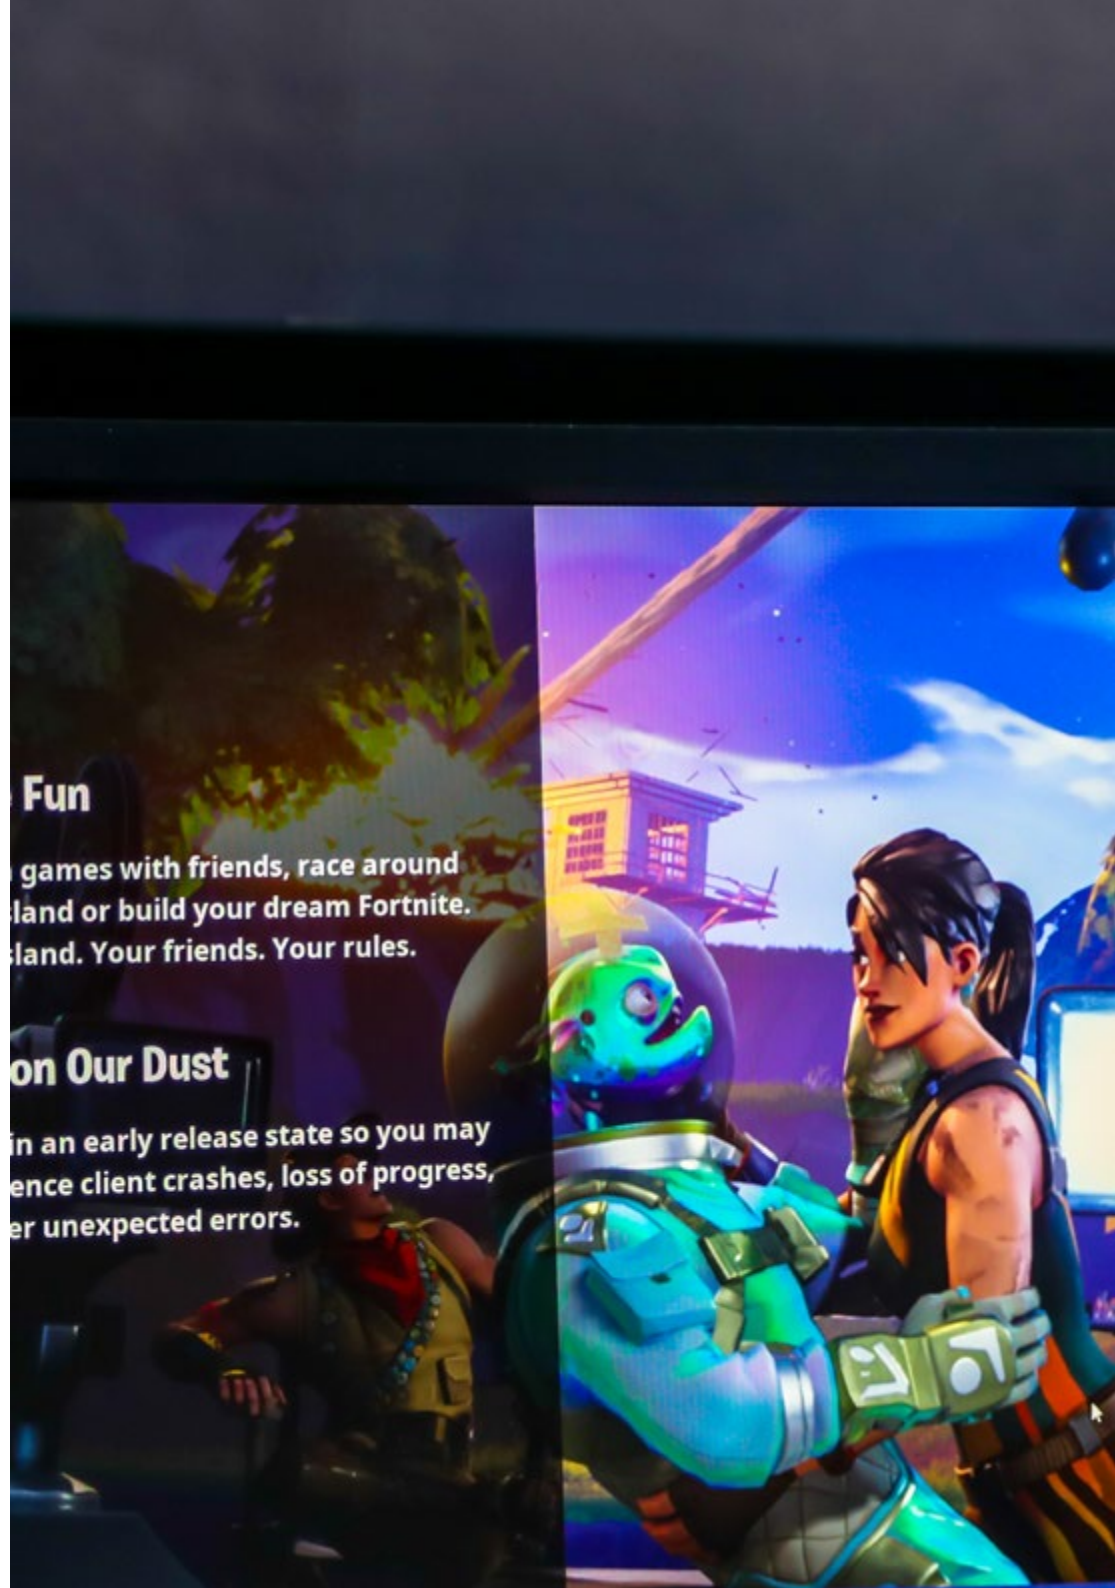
Fun

games with friends, race around sland or build your dream Fortnite. sland. Your friends. Your rules.

on Our Dust

in an early release state so you may ence client crashes, loss of progress, er unexpected errors.